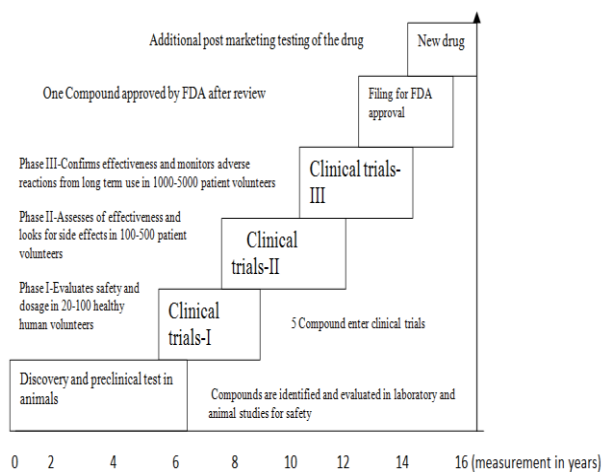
Additional post marketing testing of the drug

New drug

One Compound approved by FDA after review

Filing for FDA approval

Phase III-Confirms effectiveness and monitors adverse reactions from long term use in 1000-5000 patient volunteers

Clinical trials-III

Phase II-Assesses of effectiveness and looks for side effects in 100-500 patient volunteers

Clinical trials-II

Phase I-Evaluates safety and dosage in 20-100 healthy human volunteers

Clinical trials-I

5 Compound enter clinical trials

Discovery and preclinical test in animals

Compounds are identified and evaluated in laboratory and animal studies for safety

0 2 4 6 8 10 12 14 16 (measurement in years)